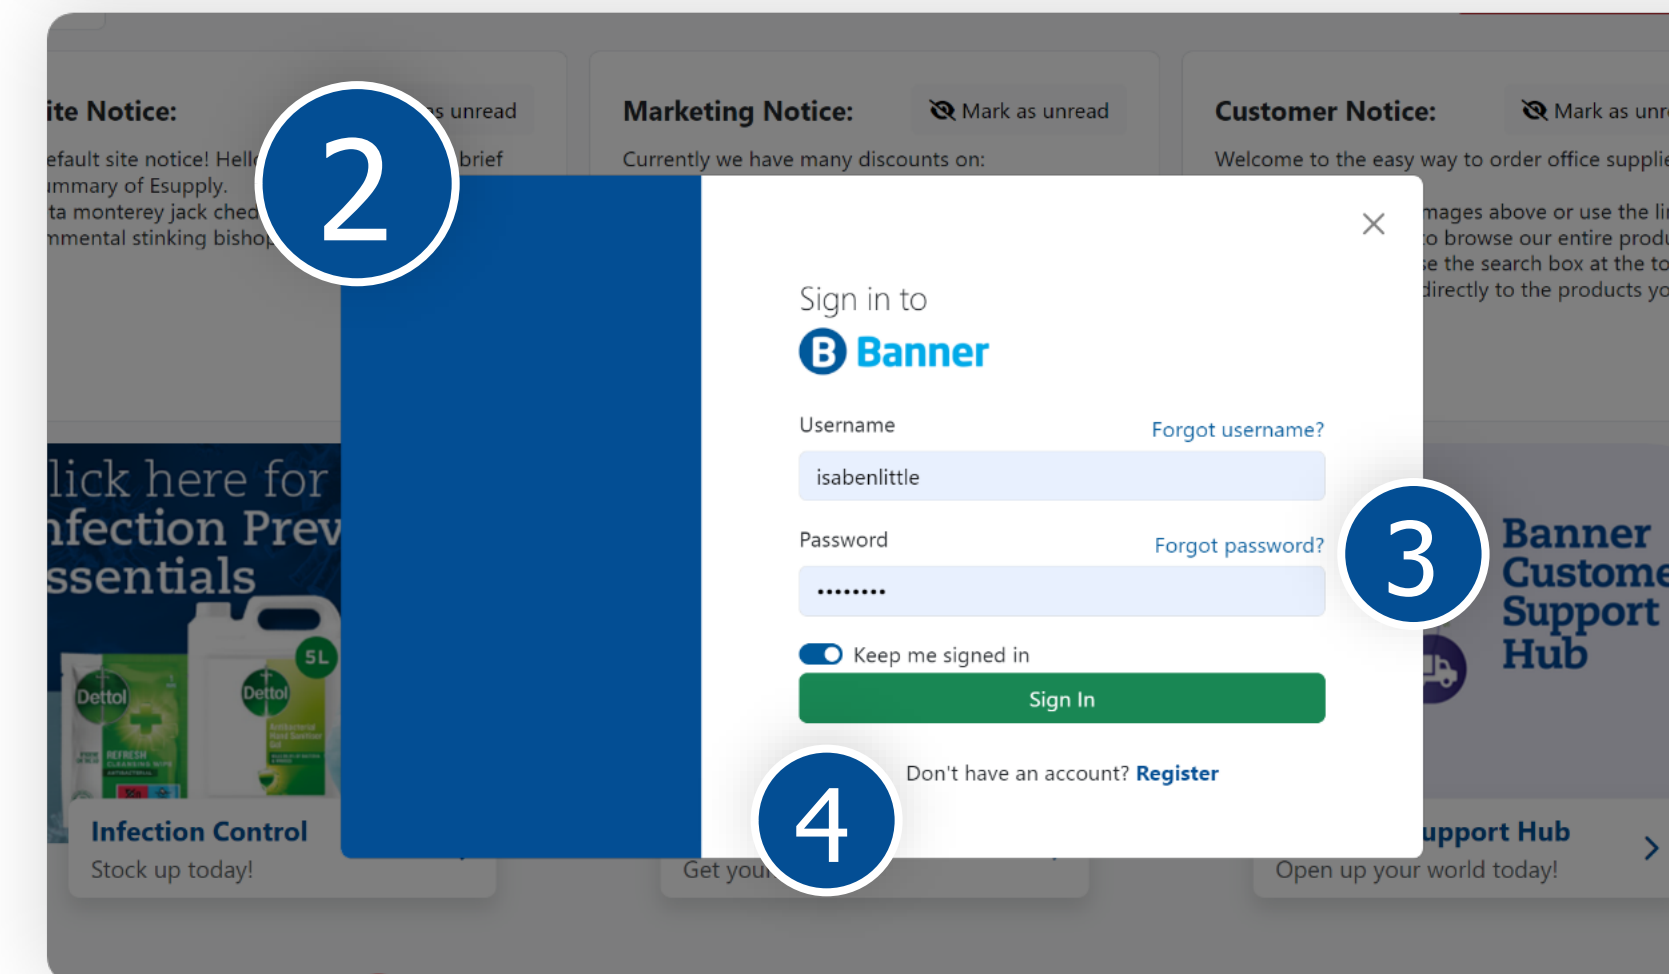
ite Notice:

s unread

efault site notice! Hell brief ımmary of Esupply. ta monterey jack chee mmental stinking bishop

Marketing Notice:

Mark as unread

Currently we have many discounts on:

Customer Notice:

Mark as unr

Welcome to the easy way to order office supplie mages above or use the li o browse our entire produ e the search box at the to directly to the products yo

2

Sign in to

Banner

Username

Forgot username?

isabenlittle

Password

Forgot password?

••••••••

Keep me signed in

Sign In

Don't have an account? Register

3

4

lick here for nfection Prev ssentials

5L

Dettol

Dettol

Infection Control

Stock up today!

Get you

Banner Custome Support Hub

upport Hub

Open up your world today!